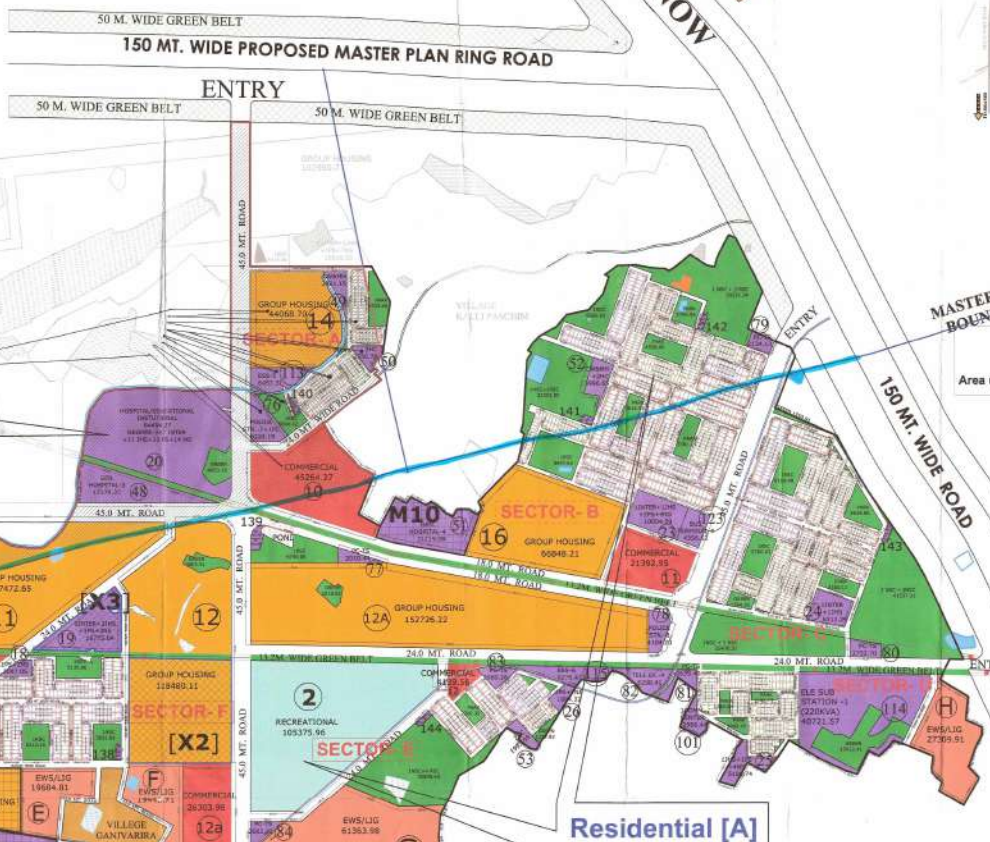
50 M. WIDE GREEN BELT
150 MT. WIDE PROPOSED MASTER PLAN RING ROAD
NOW
ENTRY
50 M. WIDE GREEN BELT
50 M. WIDE GREEN BELT
GROUP HOUSING
45.0 MT. ROAD
GROUP HOUSING 44068.70
14
49
SECTOR- A
50
113
140
76
HOSPITAL/EDUCATIONAL INSTITUTIONAL
20
48
COMMERCIAL 45264.27
10
VILLAGE
142
79
ENTRY
MASTER BOUN
Area
150 MT. WIDE ROAD
52
141
45.0 MT. ROAD
M10
51
SECTOR- B
16
GROUP HOUSING 66848.21
COMMERCIAL 21392.95
11
23
125
24
143
45.0 MT. ROAD
139
POND
77
18.0 MT. ROAD
18.0 MT. ROAD
GROUP HOUSING 7472.65
[X3]
12
19
18
45.0 MT. ROAD
12A
GROUP HOUSING 152726.22
78
SECTOR- C
80
24.0 MT. ROAD
24.0 MT. ROAD
ENT
GROUP HOUSING 118489.11
SECTOR- F
[X2]
138
2
RECREATIONAL 105375.96
SECTOR- E
COMMERCIAL
83
144
26
53
82
81
101
ELE SUB STATION -1 (220KVA) 40721.57
SECTOR- D
114
EWS/LIG 27309.51
H
EWS/LIG 19684.81
E
F
EWS/LIG
COMMERCIAL 26303.98
12a
VILLAGE GANIVARIRA
84
EWS/LIG 61363.98
Residential [A]